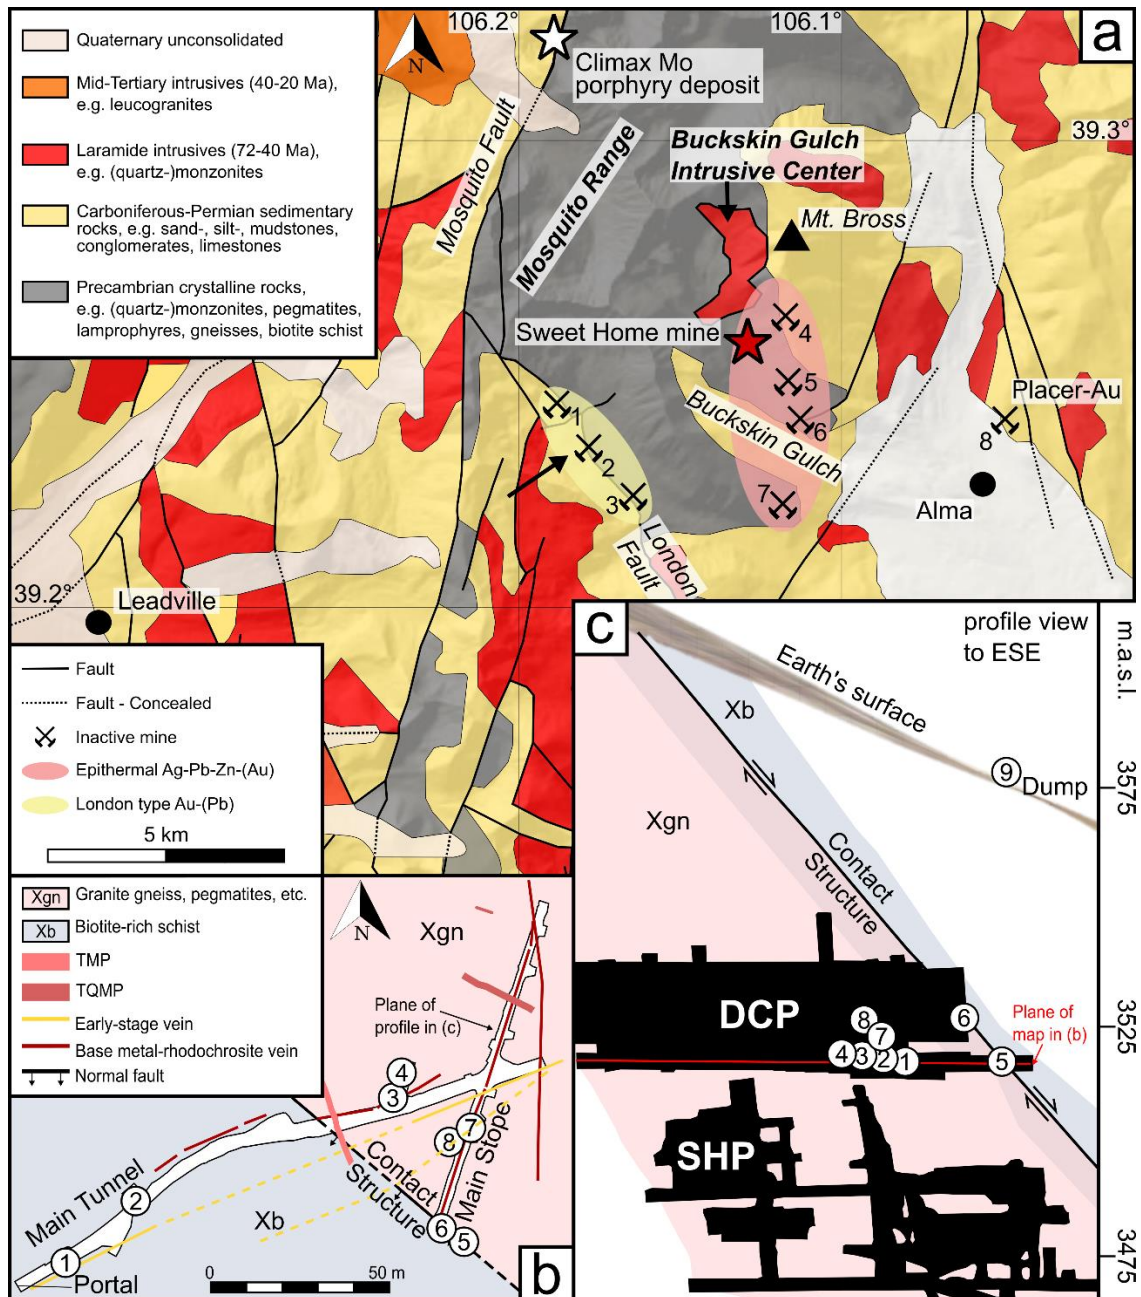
Quaternary unconsolidated

Mid-Tertiary intrusives (40-20 Ma), e.g. leucogranites

Laramide intrusives (72-40 Ma), e.g. (quartz-)monzonites

Carboniferous-Permian sedimentary rocks, e.g. sand-, silt-, mudstones, conglomerates, limestones

Precambrian crystalline rocks, e.g. (quartz-)monzonites, pegmatites, lamprophyres, gneisses, biotite schist

N

106.2°

106.1°

a

Climax Mo porphyry deposit

39.3°

Mosquito Fault

Mosquito Range

Buckskin Gulch Intrusive Center

Mt. Bross

Sweet Home mine

4

5

6

7

1

2

3

8

Placer-Au

Buckskin Gulch

Alma

London Fault

39.2°

Leadville

Fault

Fault - Concealed

Inactive mine

Epithermal Ag-Pb-Zn-(Au)

London type Au-(Pb)

5 km

c

profile view to ESE

m.a.s.l.

Earth's surface

Xb

9 Dump

3575

Xgn

Contact Structure

DCP

8 7 6

4 3 2 1 5

Plane of map in (b)

3525

SHP

3475

Xgn Granite gneiss, pegmatites, etc.

Xb Biotite-rich schist

TMP

TQMP

Early-stage vein

Base metal-rhodochrosite vein

Normal fault

N

Xgn

Plane of profile in (c)

4

3

7

8

Main Stope

Contact Structure

6 5

Main Tunnel

2

1

Portal

Xb

0

50 m

b